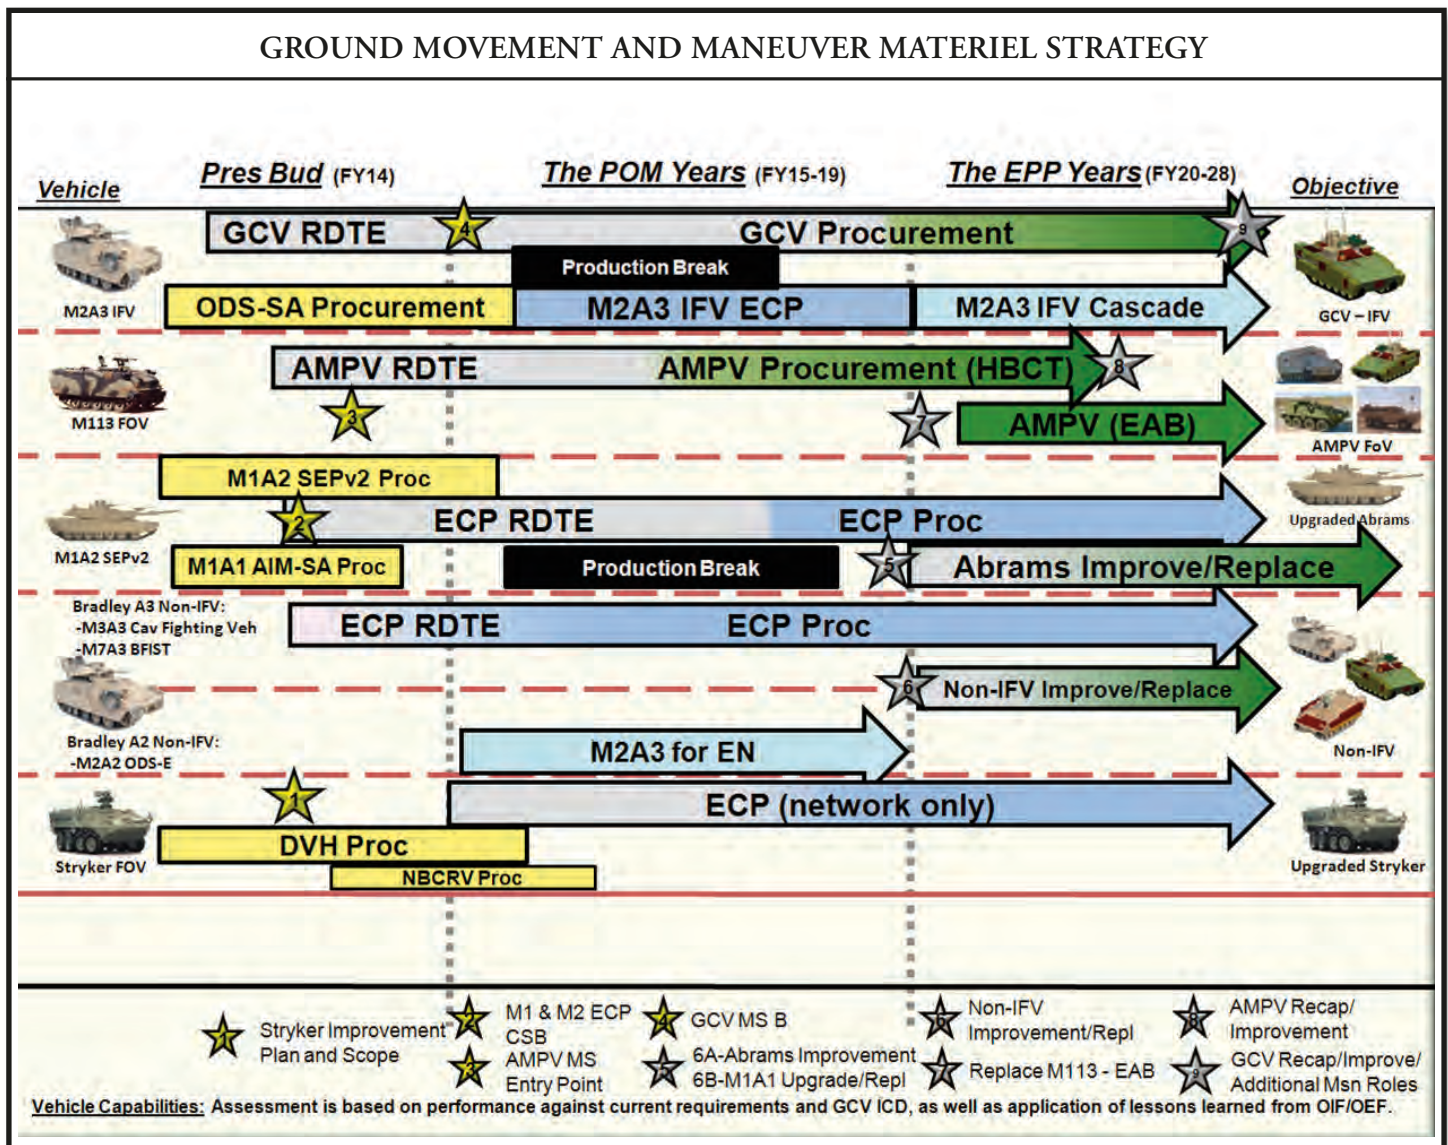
GROUND MOVEMENT AND MANEUVER MATERIEL STRATEGY

Vehicle

Pres Bud (FY14)

The POM Years (FY15-19)

The EPP Years (FY20-28)

Objective

GCV RDTE

4

GCV Procurement

9

Production Break

M2A3 IFV

ODS-SA Procurement

M2A3 IFV ECP

M2A3 IFV Cascade

GCV – IFV

AMPV RDTE

AMPV Procurement (HBCT)

8

M113 FOV

3

7

AMPV (EAB)

AMPV FoV

M1A2 SEPv2 Proc

Upgraded Abrams

2

ECP RDTE

ECP Proc

M1A2 SEPv2

M1A1 AIM-SA Proc

Production Break

5

Abrams Improve/Replace

Bradley A3 Non-IFV:
-M3A3 Cav Fighting Veh
-M7A3 BFIST

ECP RDTE

ECP Proc

6

Non-IFV Improve/Replace

Bradley A2 Non-IFV:
-M2A2 ODS-E

M2A3 for EN

Non-IFV

1

ECP (network only)

Stryker FOV

DVH Proc

Upgraded Stryker

NBCRV Proc

1 Stryker Improvement Plan and Scope

2 M1 & M2 ECP CSB

3 AMPV MS Entry Point

4 GCV MS B

5 6A-Abrams Improvement 6B-M1A1 Upgrade/Repl

6 Non-IFV Improvement/Repl

7 Replace M113 - EAB

8 AMPV Recap/ Improvement

9 GCV Recap/Improve/ Additional Msn Roles

Vehicle Capabilities: Assessment is based on performance against current requirements and GCV ICD, as well as application of lessons learned from OIF/OEF.